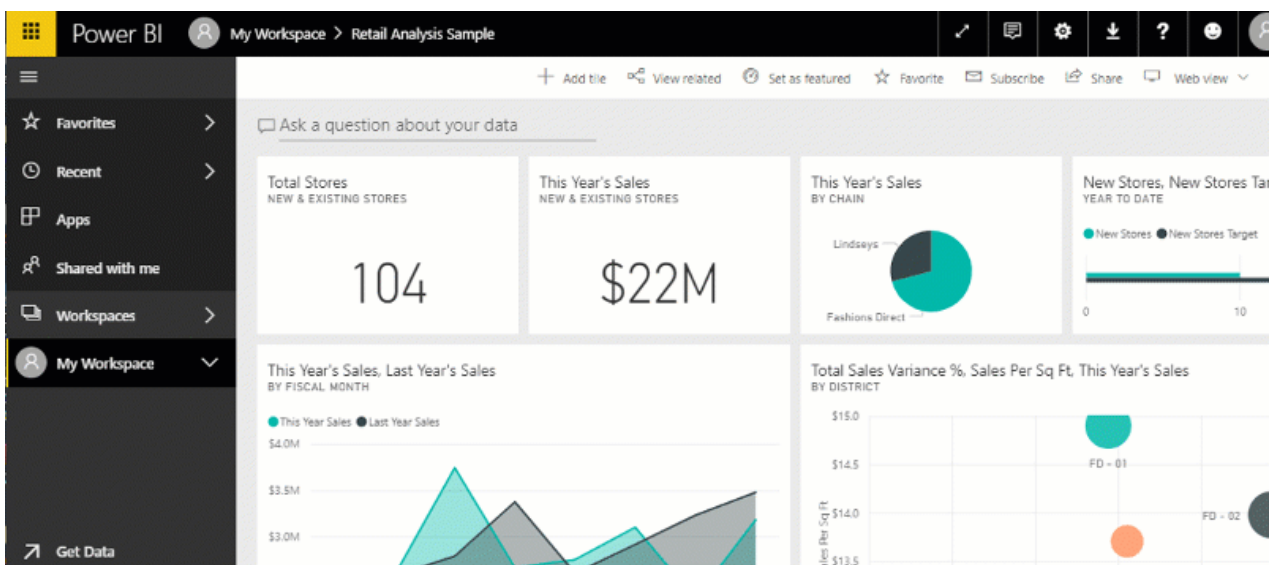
Power BI My Workspace > Retail Analysis Sample

Favorites
Recent
Apps
Shared with me
Workspaces
My Workspace
Get Data

Add tile View related Set as featured Favorite Subscribe Share Web view

Ask a question about your data

Total Stores
NEW & EXISTING STORES
104

This Year's Sales
NEW & EXISTING STORES
$22M

This Year's Sales
BY CHAIN
Lindseys
Fashions Direct

New Stores, New Stores Tar
YEAR TO DATE
New Stores New Stores Target
0 10

This Year's Sales, Last Year's Sales
BY FISCAL MONTH
This Year Sales Last Year Sales
$4.0M
$3.5M
$3.0M

Total Sales Variance %, Sales Per Sq Ft, This Year's Sales
BY DISTRICT
$15.0
$14.5
$14.0
$13.5
ales Per Sq Ft
FD - 01
FD - 02